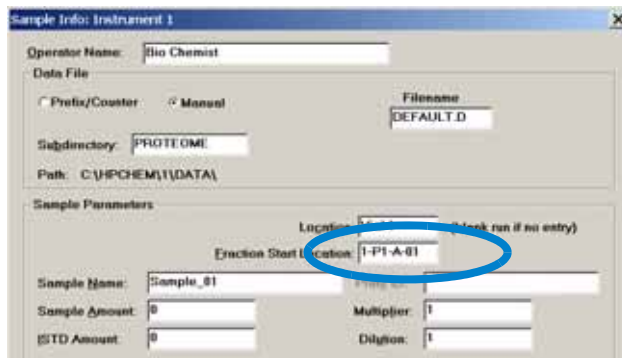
Sample Info: Instrument 1

Operator Name: Bio Chemist

Data File

Prefix/Counter Manual

Filename
DEFAULT.D

Subdirectory: PROTEOME

Path: C:\HPCHEM\1\DATA\

Sample Parameters

Location: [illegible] (blank run if no entry)

Fraction Start Location: 1-P1-A-01

Sample Name: Sample_01

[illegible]

Sample Amount: 0

Multiplier: 1

ISTD Amount: 0

Dilution: 1